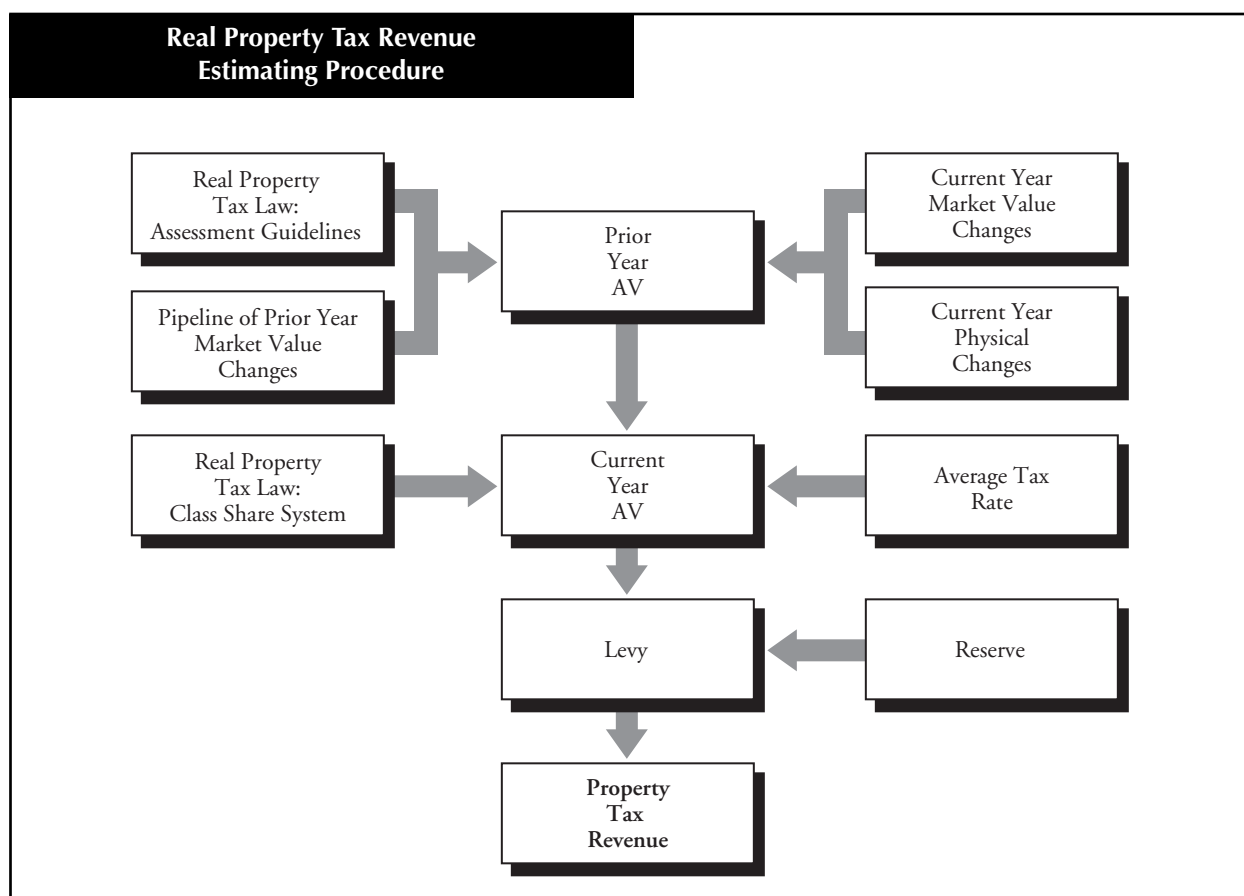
Real Property Tax Revenue Estimating Procedure

Real Property Tax Law: Assessment Guidelines

Pipeline of Prior Year Market Value Changes

Prior Year AV

Current Year Market Value Changes

Current Year Physical Changes

Real Property Tax Law: Class Share System

Current Year AV

Average Tax Rate

Levy

Reserve

Property Tax Revenue